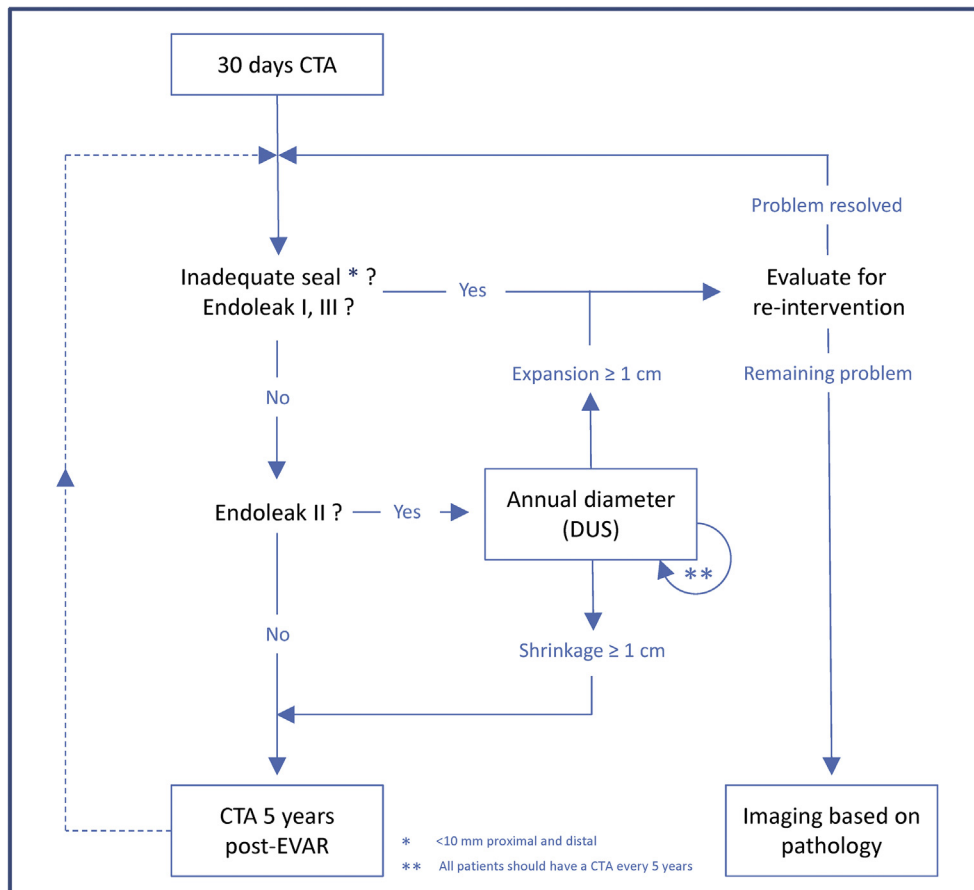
30 days CTA

Problem resolved

Inadequate seal * ?
Endoleak I, III ?

Yes

Evaluate for re-intervention

Expansion ≥ 1 cm

Remaining problem

No

Endoleak II ?

Yes

Annual diameter (DUS)

**

No

Shrinkage ≥ 1 cm

CTA 5 years post-EVAR

* <10 mm proximal and distal

** All patients should have a CTA every 5 years

Imaging based on pathology